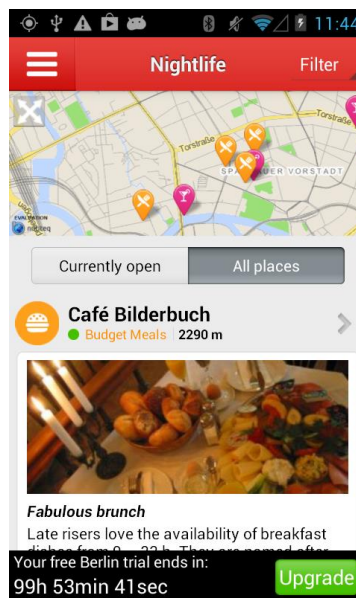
11:44

Nightlife

Filter

Torstraße

SPANDAUER VORSTADT

EVALUATION

Currently open

All places

Café Bilderbuch

Budget Meals 2290 m

Fabulous brunch

Late risers love the availability of breakfast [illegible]

Your free Berlin trial ends in:

99h 53min 41sec

Upgrade